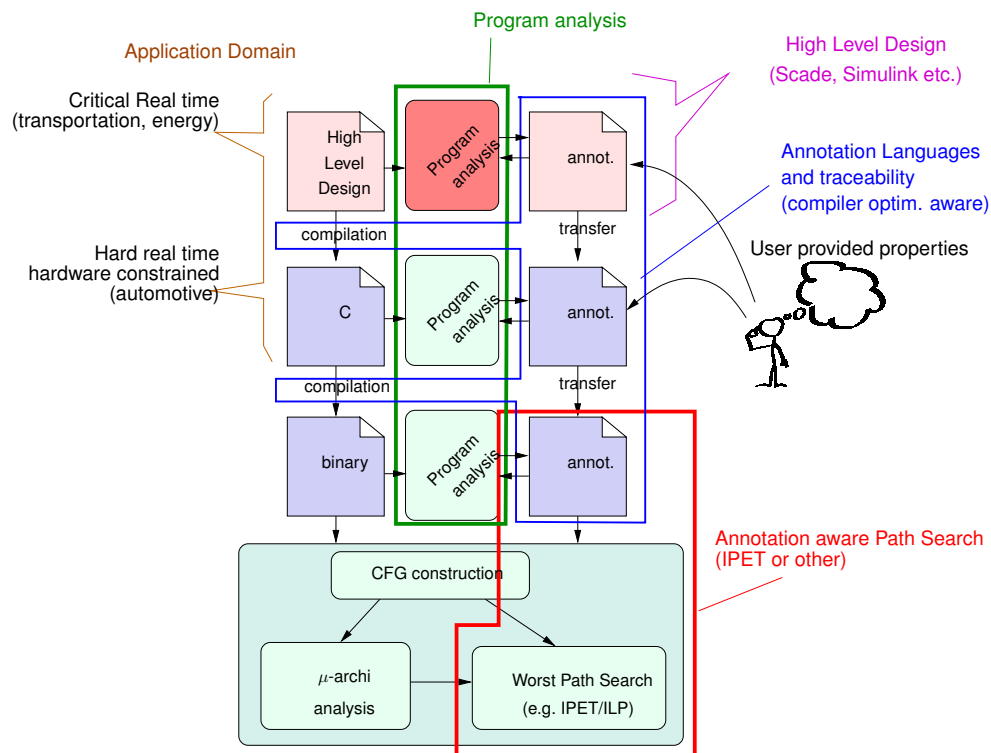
Program analysis

Application Domain

High Level Design
(Scade, Simulink etc.)

Critical Real time
(transportation, energy)

High Level Design

Program analysis

annot.

Annotation Languages and traceability
(compiler optim. aware)

compilation

transfer

User provided properties

Hard real time
hardware constrained
(automotive)

C

Program analysis

annot.

compilation

transfer

binary

Program analysis

annot.

Annotation aware Path Search
(IPET or other)

CFG construction

$\mu$-archi analysis

Worst Path Search
(e.g. IPET/ILP)